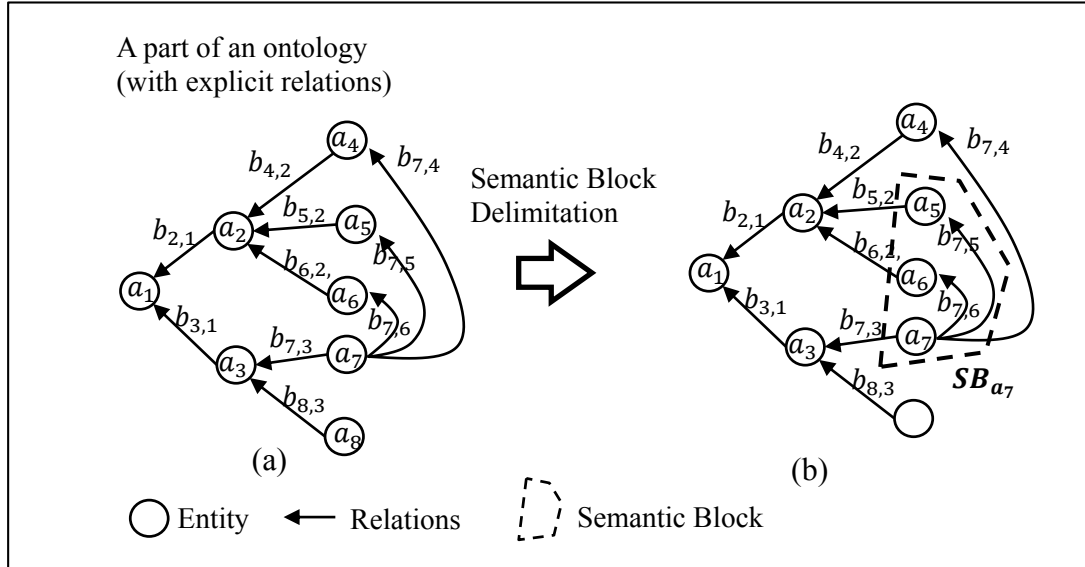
A part of an ontology (with explicit relations)

$a_4$
$b_{4,2}$
$b_{7,4}$
$a_2$
$b_{5,2}$
$a_5$
$b_{2,1}$
$b_{7,5}$
$b_{6,2,}$
$a_1$
$a_6$
$b_{3,1}$
$b_{7,6}$
$b_{7,3}$
$a_3$
$a_7$
$b_{8,3}$
$a_8$
(a)

Semantic Block Delimitation

$a_4$
$b_{4,2}$
$b_{7,4}$
$a_2$
$b_{5,2}$
$a_5$
$b_{2,1}$
$b_{6,2,}$
$b_{7,5}$
$a_1$
$a_6$
$b_{3,1}$
$b_{7,6}$
$b_{7,3}$
$a_3$
$a_7$
$SB_{a_7}$
$b_{8,3}$
(b)

Entity
Relations
Semantic Block